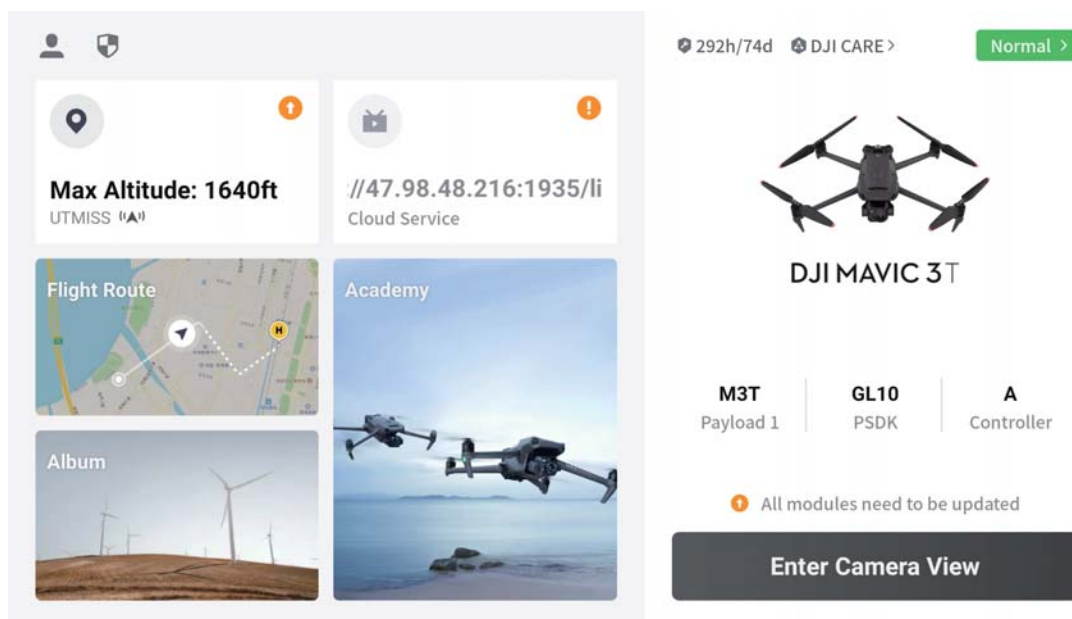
Max Altitude: 1640ft
UTMISS

://47.98.48.216:1935/li
Cloud Service

Flight Route

Academy

Album

292h/74d DJI CARE > Normal >

DJI MAVIC 3T

| M3T | GL10 | A |
|---|---|---|
| Payload 1 | PSDK | Controller |

All modules need to be updated

Enter Camera View